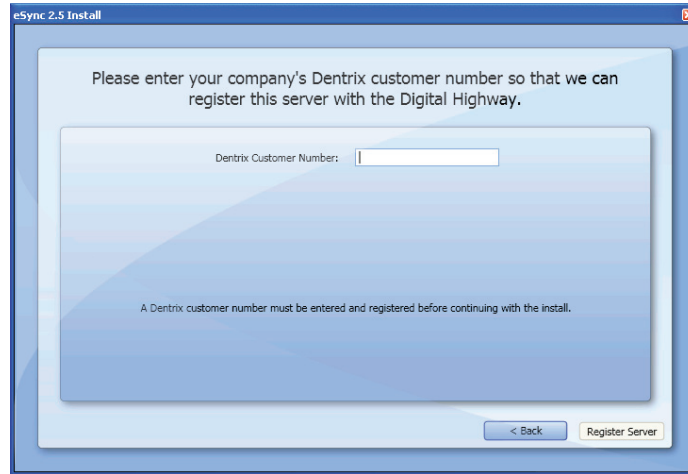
eSync 2.5 Install

Please enter your company's Dentrix customer number so that we can register this server with the Digital Highway.

Dentrix Customer Number:

A Dentrix customer number must be entered and registered before continuing with the install.

< Back

Register Server